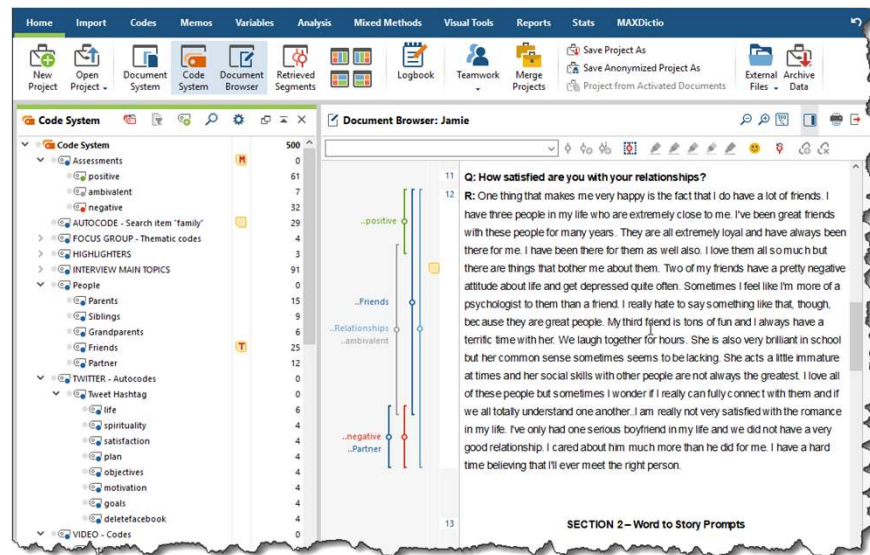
Home Import Codes Memos Variables Analysis Mixed Methods Visual Tools Reports Stats MAXDictio

New Project | Open Project | Document System | Code System | Document Browser | Retrieved Segments | Logbook | Teamwork | Merge Projects | Save Project As | Save Anonymized Project As | Project from Activated Documents | External Files | Archive Data

Code System

| Code | | |
|---|---|---|
| Code System | | 500 |
| Assessments | | 0 |
| positive | | 61 |
| ambivalent | | 7 |
| negative | | 32 |
| AUTOCODE - Search item "family" | | 29 |
| FOCUS GROUP - Thematic codes | | 4 |
| HIGHLIGHTERS | | 3 |
| INTERVIEW MAIN TOPICS | | 91 |
| People | | 0 |
| Parents | | 15 |
| Siblings | | 9 |
| Grandparents | | 6 |
| Friends | T | 25 |
| Partner | | 12 |
| TWITTER - Autocodes | | 0 |
| Tweet Hashtag | | 0 |
| life | | 6 |
| spirituality | | 4 |
| satisfaction | | 4 |
| plan | | 4 |
| objectives | | 4 |
| motivation | | 4 |
| goals | | 4 |
| deletefacebook | | 4 |
| VIDEO - Codes | | 0 |

Document Browser: Jamie

..positive
..Friends
..Relationships
..ambivalent
..negative
..Partner

11 Q: How satisfied are you with your relationships?

12 R: One thing that makes me very happy is the fact that I do have a lot of friends. I have three people in my life who are extremely close to me. I've been great friends with these people for many years. They are all extremely loyal and have always been there for me. I have been there for them as well also. I love them all so much but there are things that bother me about them. Two of my friends have a pretty negative attitude about life and get depressed quite often. Sometimes I feel like I'm more of a psychologist to them than a friend. I really hate to say something like that, though, because they are great people. My third friend is tons of fun and I always have a terrific time with her. We laugh together for hours. She is also very brilliant in school but her common sense sometimes seems to be lacking. She acts a little immature at times and her social skills with other people are not always the greatest. I love all of these people but sometimes I wonder if I really can fully connect with them and if we all totally understand one another..I am really not very satisfied with the romance in my life. I've only had one serious boyfriend in my life and we did not have a very good relationship. I cared about him much more than he did for me. I have a hard time believing that I'll ever meet the right person.

13 SECTION 2 – Word to Story Prompts